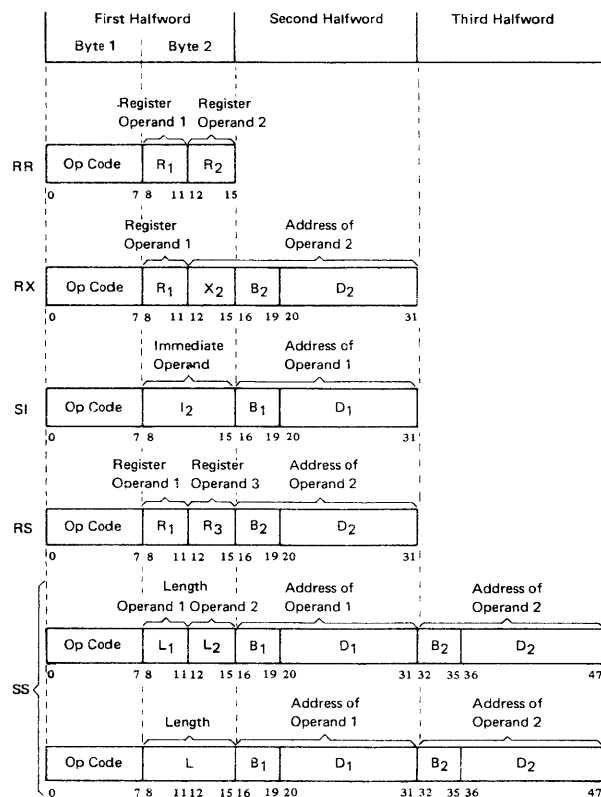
First Halfword | Second Halfword | Third Halfword

Byte 1 | Byte 2

Register Operand 1 | Register Operand 2

RR

| Op Code | $R_1$ | $R_2$ |
|---|---|---|
| 0 7 | 8 11 | 12 15 |

Register Operand 1 | Address of Operand 2

RX

| Op Code | $R_1$ | $X_2$ | $B_2$ | $D_2$ |
|---|---|---|---|---|
| 0 7 | 8 11 | 12 15 | 16 19 | 20 31 |

Immediate Operand | Address of Operand 1

SI

| Op Code | $I_2$ | $B_1$ | $D_1$ |
|---|---|---|---|
| 0 7 | 8 15 | 16 19 | 20 31 |

Register Operand 1 | Register Operand 3 | Address of Operand 2

RS

| Op Code | $R_1$ | $R_3$ | $B_2$ | $D_2$ |
|---|---|---|---|---|
| 0 7 | 8 11 | 12 15 | 16 19 | 20 31 |

SS

Length Operand 1 Operand 2 | Address of Operand 1 | Address of Operand 2

| Op Code | $L_1$ | $L_2$ | $B_1$ | $D_1$ | $B_2$ | $D_2$ |
|---|---|---|---|---|---|---|
| 0 7 | 8 11 | 12 15 | 16 19 | 20 31 | 32 35 | 36 47 |

Length | Address of Operand 1 | Address of Operand 2

| Op Code | L | $B_1$ | $D_1$ | $B_2$ | $D_2$ |
|---|---|---|---|---|---|
| 0 7 | 8 11 12 15 | 16 19 | 20 31 | 32 35 | 36 47 |